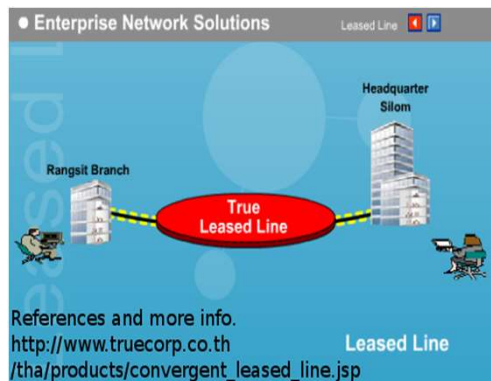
● Enterprise Network Solutions

Leased Line

Leased

Headquarter Silom

Rangsit Branch

True Leased Line

References and more info.
http://www.truecorp.co.th
/tha/products/convergent_leased_line.jsp

Leased Line